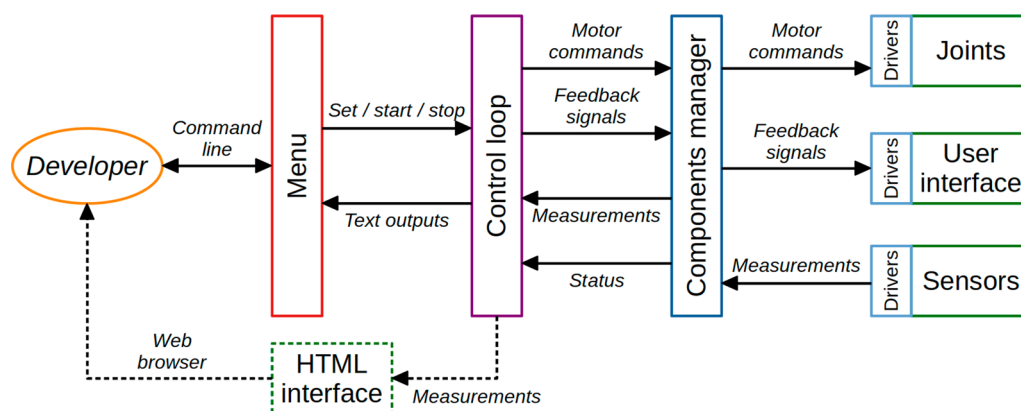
Developer

Command line

Menu

Set / start / stop

Text outputs

Control loop

Motor commands

Feedback signals

Measurements

Status

Components manager

Motor commands

Feedback signals

Measurements

Drivers

Joints

Drivers

User interface

Drivers

Sensors

Web browser

HTML interface

Measurements